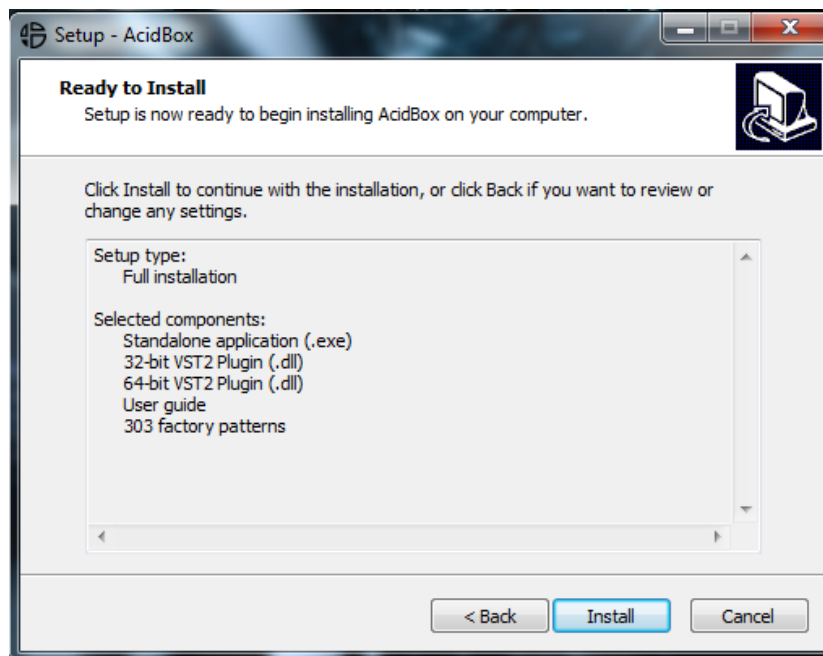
Setup - AcidBox

Ready to Install
Setup is now ready to begin installing AcidBox on your computer.

Click Install to continue with the installation, or click Back if you want to review or change any settings.

Setup type:
Full installation

Selected components:
Standalone application (.exe)
32-bit VST2 Plugin (.dll)
64-bit VST2 Plugin (.dll)
User guide
303 factory patterns

< Back
Install
Cancel